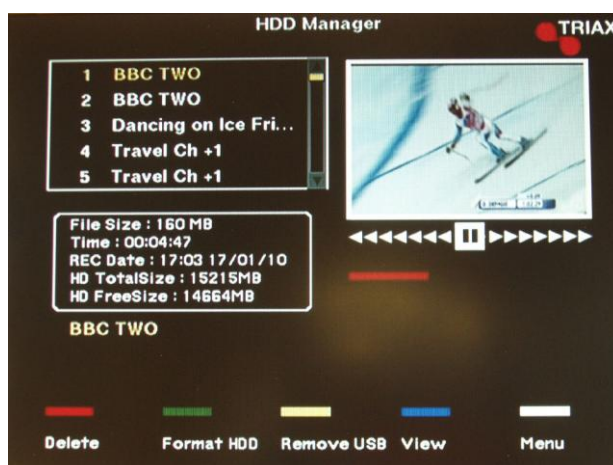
HDD Manager

TRIAX

1 BBC TWO
2 BBC TWO
3 Dancing on Ice Fri...
4 Travel Ch +1
5 Travel Ch +1

File Size : 160 MB
Time : 00:04:47
REC Date : 17:03 17/01/10
HD TotalSize : 15215MB
HD FreeSize : 14664MB

BBC TWO

Delete
Format HDD
Remove USB
View
Menu